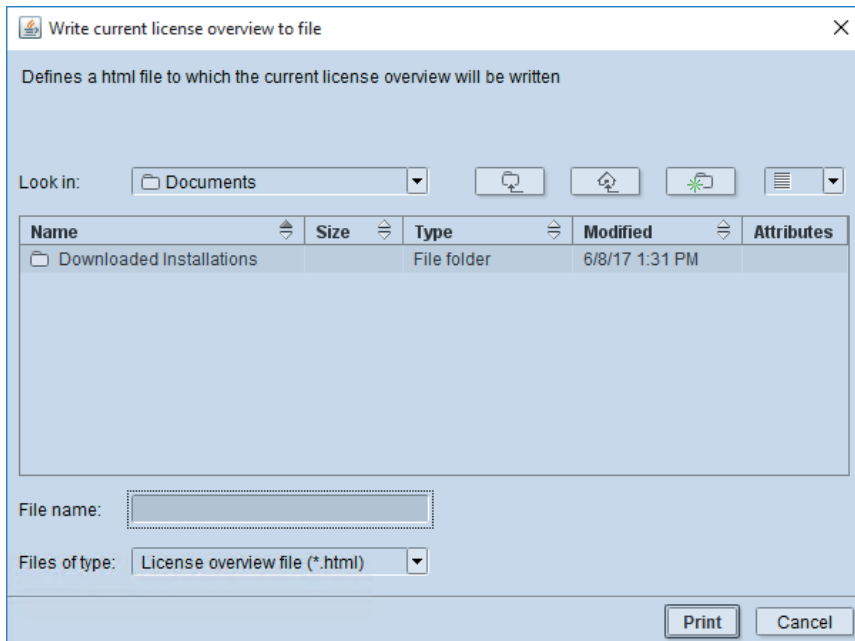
Write current license overview to file

Defines a html file to which the current license overview will be written

Look in: Documents

| Name | Size | Type | Modified | Attributes |
|---|---|---|---|---|
| Downloaded Installations | | File folder | 6/8/17 1:31 PM | |

File name:

Files of type: License overview file (*.html)

Print Cancel